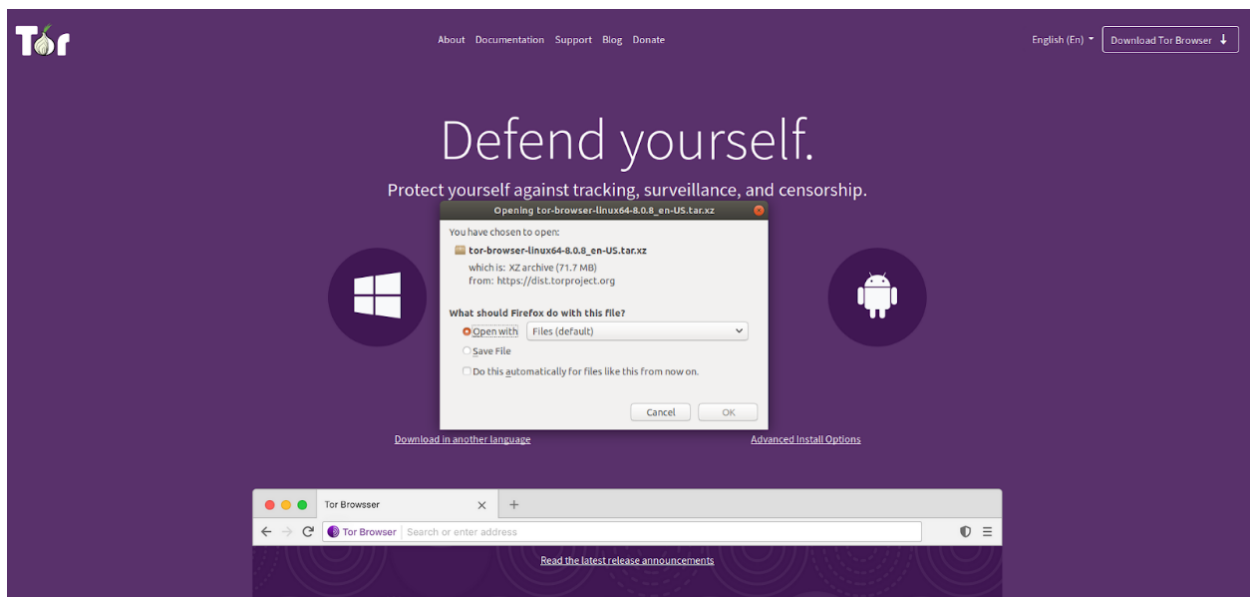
Tor

About Documentation Support Blog Donate

English (En) Download Tor Browser

Defend yourself.

Protect yourself against tracking, surveillance, and censorship.

Opening tor-browser-linux64-8.0.8_en-US.tar.xz

You have chosen to open:

tor-browser-linux64-8.0.8_en-US.tar.xz

which is: XZ archive (71.7 MB)
from: https://dist.torproject.org

What should Firefox do with this file?

Open with Files (default)

Save File

Do this automatically for files like this from now on.

Cancel OK

Download in another language

Advanced Install Options

Tor Browsser

Tor Browser Search or enter address

Read the latest release announcements